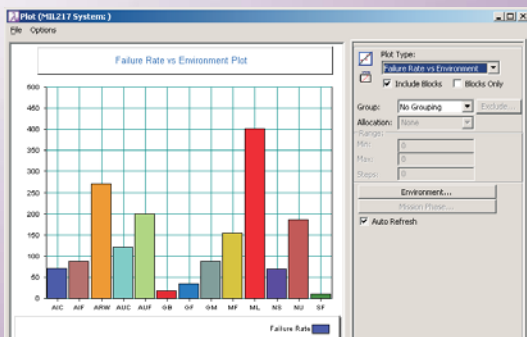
Plot (MIL217 Systems)
File Options

Failure Rate vs Environment Plot

600
550
500
450
400
350
300
250
200
150
100
50
0

AIC AIF ARW AUC AUF GB GF GM MF ML NS NU SF

Failure Rate

Plot Type:
Failure Rate vs Environment
Include Blocks
Blocks Only
Group:
No Grouping
Exclude...
Allocation:
None
Ranges
Min:
0
Max:
0
Steps:
0
Environment...
Mission Phase...
Auto Refresh